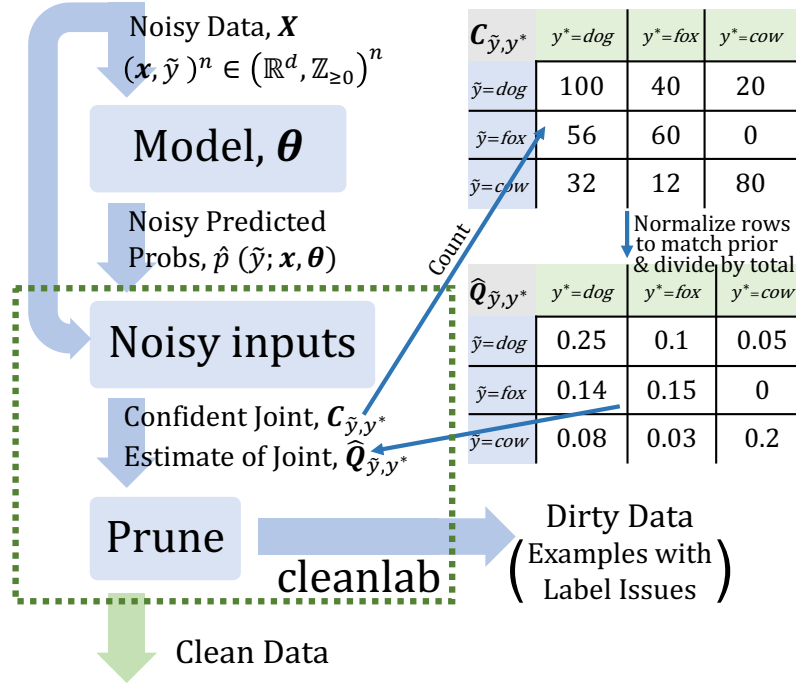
Noisy Data, $\boldsymbol{X}$
$(\boldsymbol{x}, \tilde{y})^n \in (\mathbb{R}^d, \mathbb{Z}_{\geq 0})^n$

Model, $\boldsymbol{\theta}$

Noisy Predicted Probs, $\hat{p}(\tilde{y}; \boldsymbol{x}, \boldsymbol{\theta})$

Noisy inputs

Confident Joint, $\boldsymbol{C}_{\tilde{y},y^*}$
Estimate of Joint, $\widehat{\boldsymbol{Q}}_{\tilde{y},y^*}$

Prune

cleanlab

Clean Data

Count

| $\boldsymbol{C}_{\tilde{y},y^*}$ | $y^*$=dog | $y^*$=fox | $y^*$=cow |
|---|---|---|---|
| $\tilde{y}$=dog | 100 | 40 | 20 |
| $\tilde{y}$=fox | 56 | 60 | 0 |
| $\tilde{y}$=cow | 32 | 12 | 80 |

Normalize rows to match prior & divide by total

| $\widehat{\boldsymbol{Q}}_{\tilde{y},y^*}$ | $y^*$=dog | $y^*$=fox | $y^*$=cow |
|---|---|---|---|
| $\tilde{y}$=dog | 0.25 | 0.1 | 0.05 |
| $\tilde{y}$=fox | 0.14 | 0.15 | 0 |
| $\tilde{y}$=cow | 0.08 | 0.03 | 0.2 |

Dirty Data
(Examples with Label Issues)